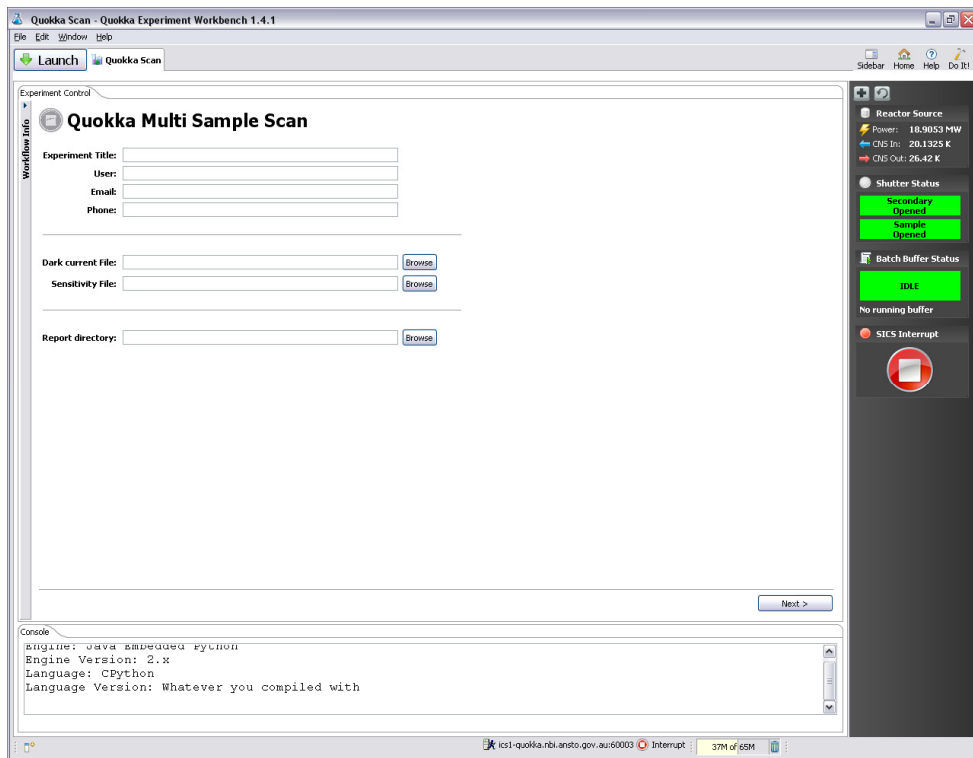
Quokka Scan - Quokka Experiment Workbench 1.4.1

File Edit Window Help

Launch Quokka Scan

Sidebar Home Help Do It!

Experiment Control

Workflow Info

Quokka Multi Sample Scan

Experiment Title:
User:
Email:
Phone:

Dark current File: Browse
Sensitivity File: Browse

Report directory: Browse

Next >

Reactor Source
Power: 18.9053 MW
CNS In: 20.1325 K
CNS Out: 26.42 K

Shutter Status
Secondary Opened
Sample Opened

Batch Buffer Status
IDLE
No running buffer

SICS Interrupt

Console
Engine: Java Embedded Python
Engine Version: 2.x
Language: CPython
Language Version: Whatever you compiled with

ics1-quokka.nbi.ansto.gov.au:60003 Interrupt 37M of 65M